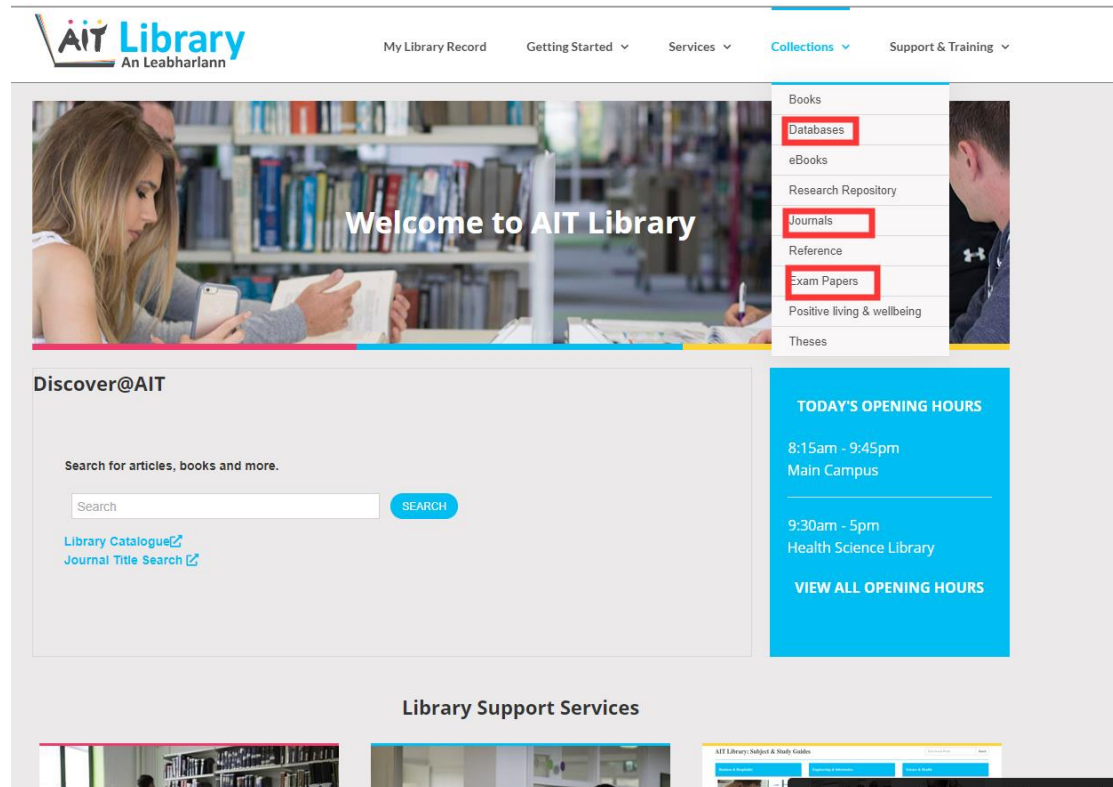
AIT Library
An Leabharlann

My Library Record
Getting Started
Services
Collections
Support & Training

Books
Databases
eBooks
Research Repository
Journals
Reference
Exam Papers
Positive living & wellbeing
Theses

Welcome to AIT Library

Discover@AIT

Search for articles, books and more.

Search
SEARCH

Library Catalogue
Journal Title Search

TODAY'S OPENING HOURS

8:15am - 9:45pm
Main Campus

9:30am - 5pm
Health Science Library

VIEW ALL OPENING HOURS

Library Support Services

AIT Library: Subject & Study Guides